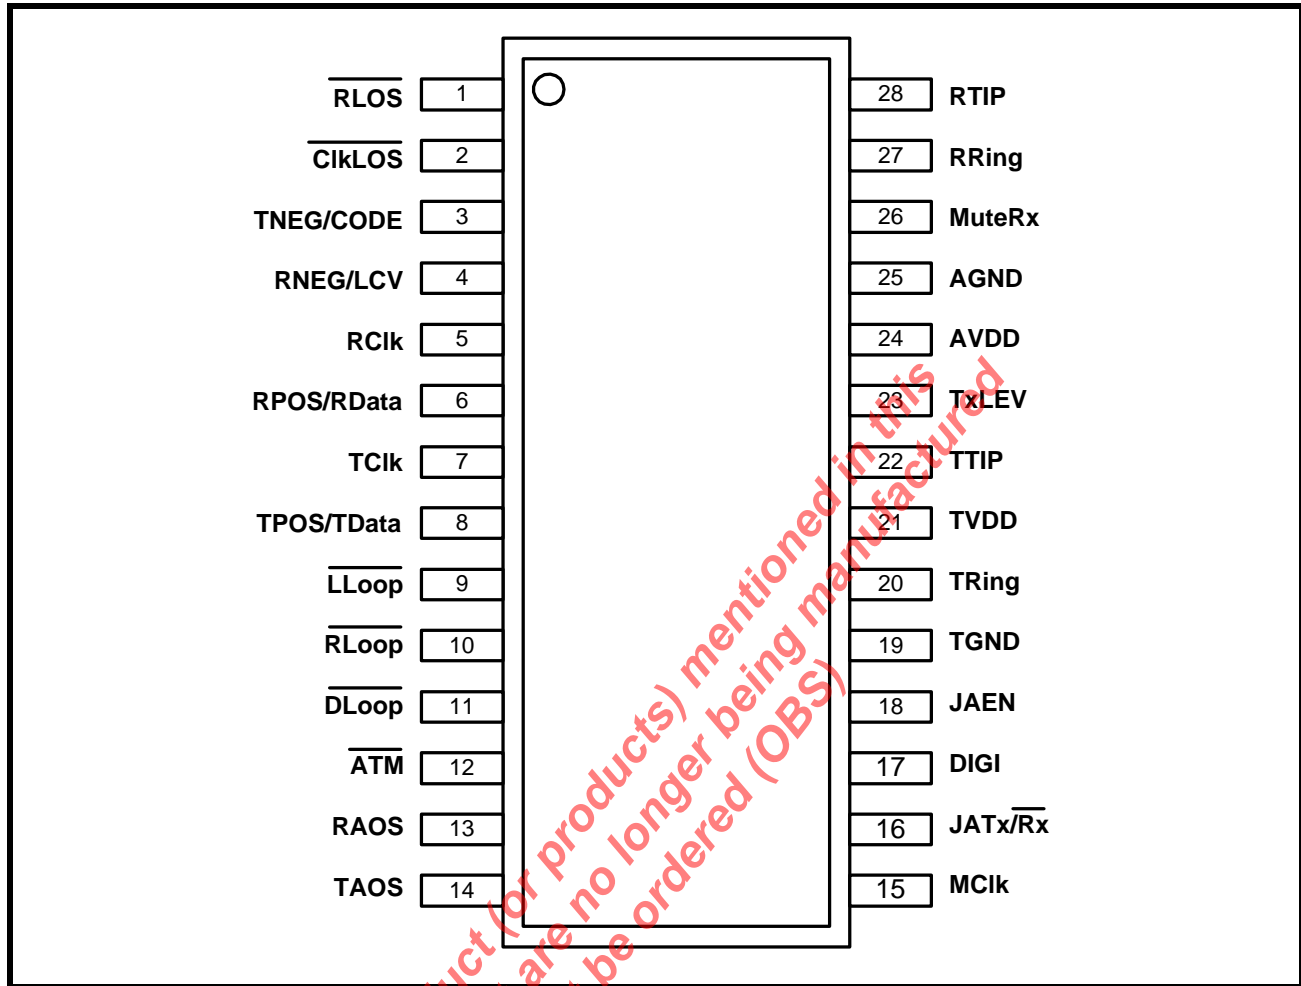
| Pin name | Pin | Pin | Pin name |
|---|---|---|---|
| $\overline{RLOS}$ | 1 | 28 | RTIP |
| $\overline{ClkLOS}$ | 2 | 27 | RRing |
| TNEG/CODE | 3 | 26 | MuteRx |
| RNEG/LCV | 4 | 25 | AGND |
| RClk | 5 | 24 | AVDD |
| RPOS/RData | 6 | 23 | TxLEV |
| TClk | 7 | 22 | TTIP |
| TPOS/TData | 8 | 21 | TVDD |
| $\overline{LLoop}$ | 9 | 20 | TRing |
| $\overline{RLoop}$ | 10 | 19 | TGND |
| $\overline{DLoop}$ | 11 | 18 | JAEN |
| $\overline{ATM}$ | 12 | 17 | DIGI |
| RAOS | 13 | 16 | JATx/$\overline{Rx}$ |
| TAOS | 14 | 15 | MClk |

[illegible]uct (or products) mentioned in this
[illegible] are no longer being manufactured
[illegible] be ordered (OBS)